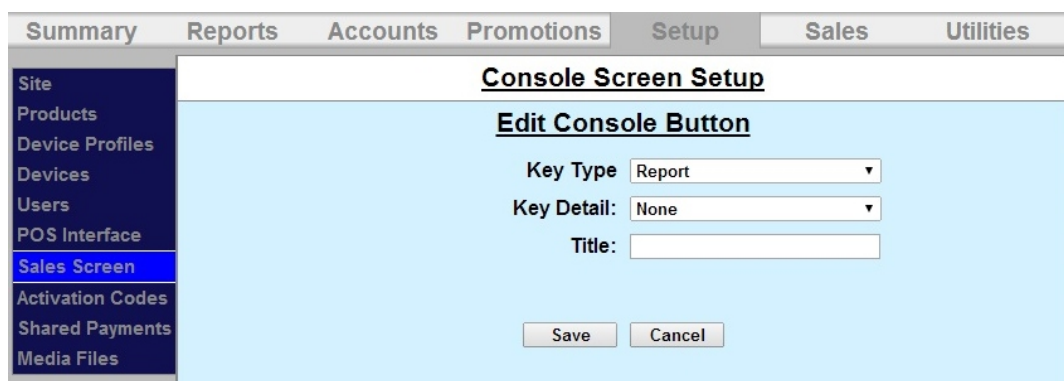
Summary Reports Accounts Promotions Setup Sales Utilities

Site
Products
Device Profiles
Devices
Users
POS Interface
Sales Screen
Activation Codes
Shared Payments
Media Files

Console Screen Setup

Edit Console Button

Key Type Report
Key Detail: None
Title:

Save Cancel